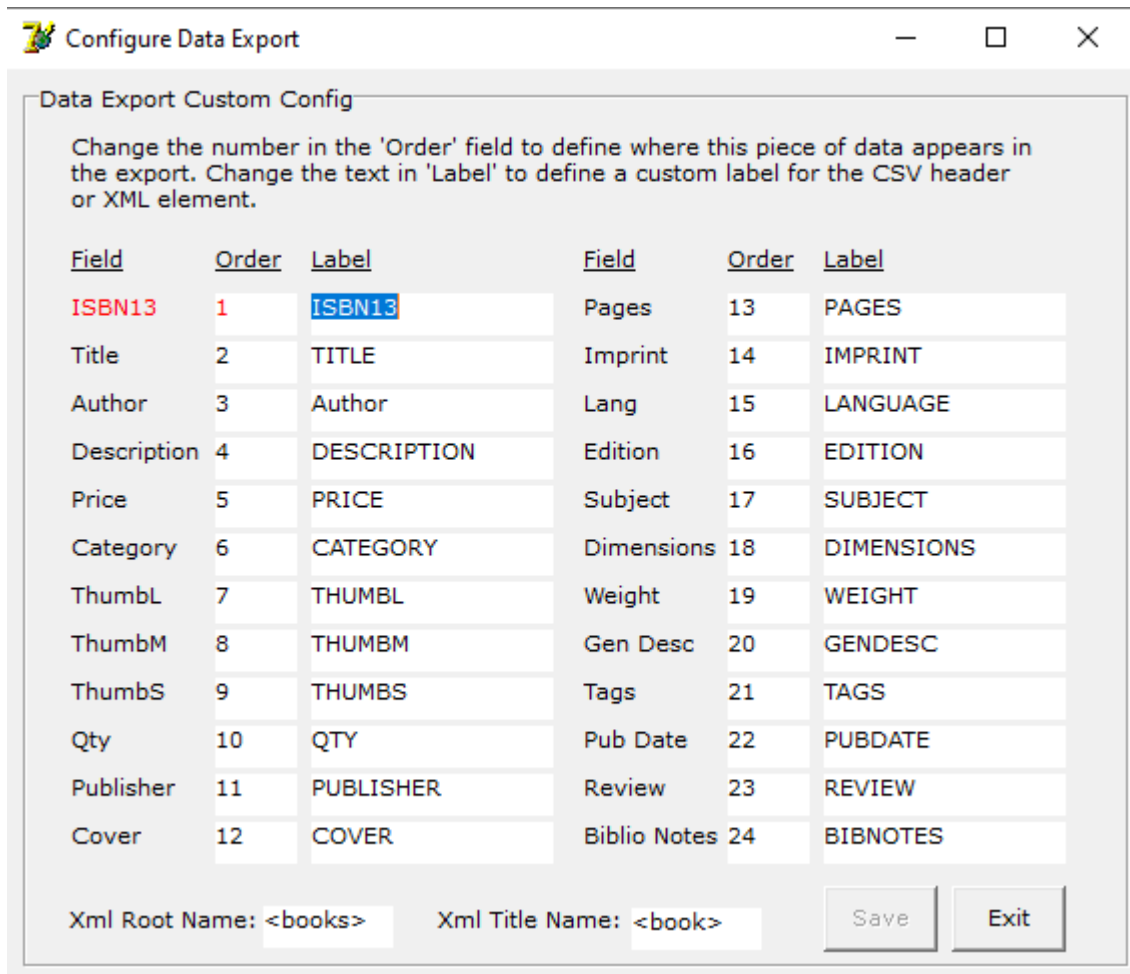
Configure Data Export

Data Export Custom Config

Change the number in the 'Order' field to define where this piece of data appears in the export. Change the text in 'Label' to define a custom label for the CSV header or XML element.

| Field | Order | Label | Field | Order | Label |
|---|---|---|---|---|---|
| ISBN13 | 1 | ISBN13 | Pages | 13 | PAGES |
| Title | 2 | TITLE | Imprint | 14 | IMPRINT |
| Author | 3 | Author | Lang | 15 | LANGUAGE |
| Description | 4 | DESCRIPTION | Edition | 16 | EDITION |
| Price | 5 | PRICE | Subject | 17 | SUBJECT |
| Category | 6 | CATEGORY | Dimensions | 18 | DIMENSIONS |
| ThumbL | 7 | THUMBL | Weight | 19 | WEIGHT |
| ThumbM | 8 | THUMBM | Gen Desc | 20 | GENDESC |
| ThumbS | 9 | THUMBS | Tags | 21 | TAGS |
| Qty | 10 | QTY | Pub Date | 22 | PUBDATE |
| Publisher | 11 | PUBLISHER | Review | 23 | REVIEW |
| Cover | 12 | COVER | Biblio Notes | 24 | BIBNOTES |

Xml Root Name: <books> Xml Title Name: <book> Save Exit